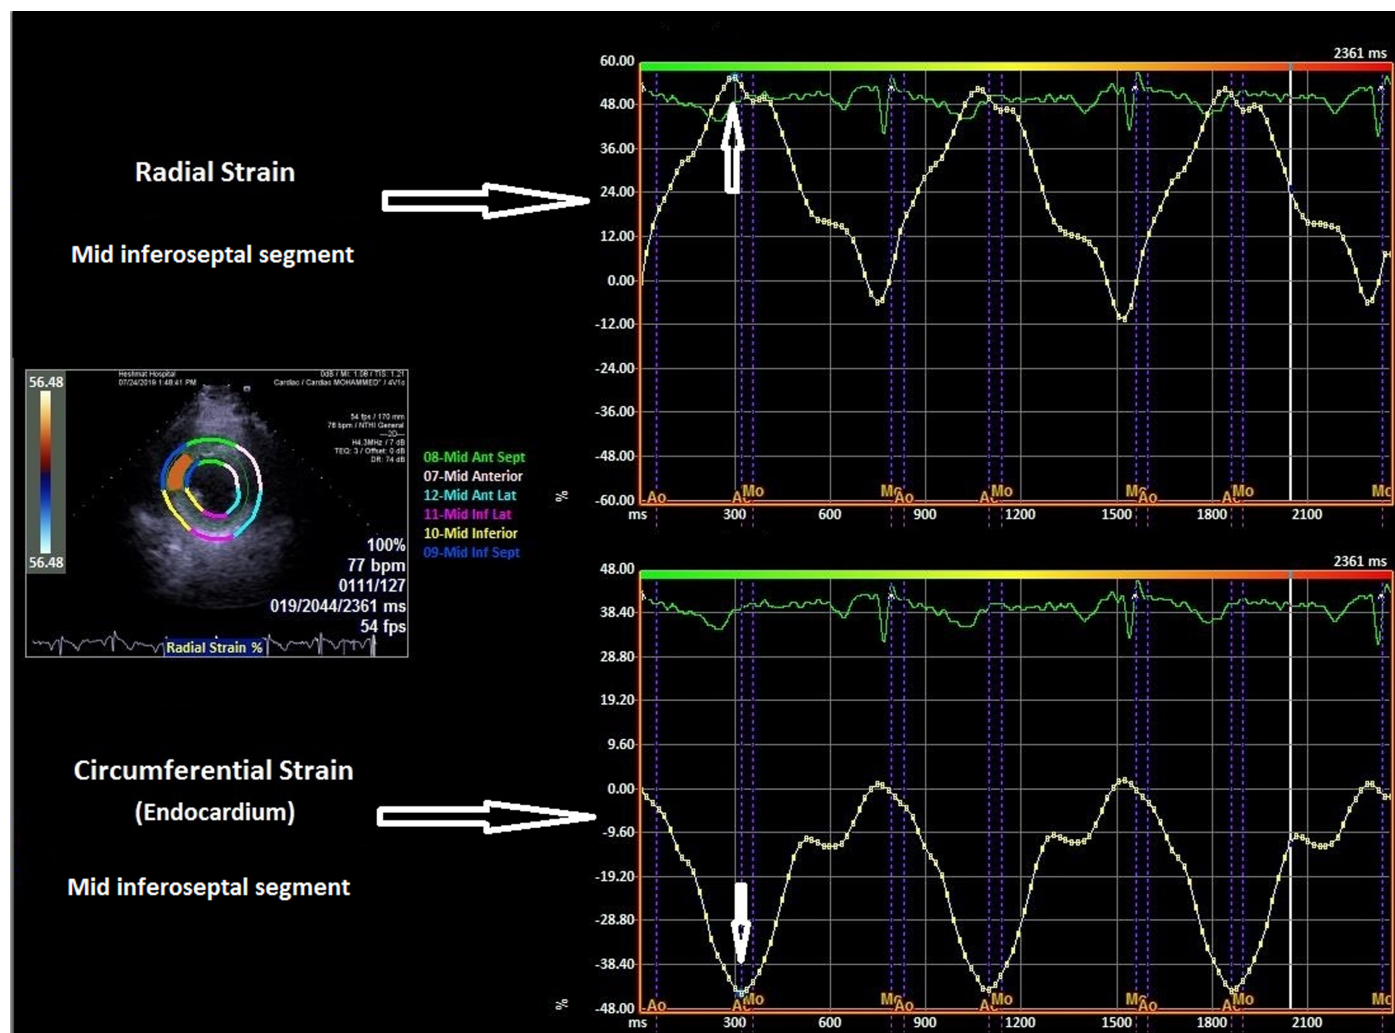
Radial Strain

Mid inferoseptal segment

56.48
Heshmat Hospital
07/24/2019 1:48:41 PM
0dB / MI: 1.08 / TIS: 1.21
Cardiac / Cardiac MOHAMMED* / 4V1c
54 fps / 170 mm
78 bpm / NTHI General
H4.3MHz / 7 dB
TEQ: 3 / Offset: 0 dB
DR: 74 dB
56.48
100%
77 bpm
0111/127
019/2044/2361 ms
54 fps
Radial Strain %

08-Mid Ant Sept
07-Mid Anterior
12-Mid Ant Lat
11-Mid Inf Lat
10-Mid Inferior
09-Mid Inf Sept

2361 ms
60.00
48.00
36.00
24.00
12.00
0.00
-12.00
-24.00
-36.00
-48.00
-60.00
%
Ao Ac Mo Mc Ao Ac Mo Mc Ao Ac Mo Mc
ms 300 600 900 1200 1500 1800 2100

Circumferential Strain
(Endocardium)

Mid inferoseptal segment

2361 ms
48.00
38.40
28.80
19.20
9.60
0.00
-9.60
-19.20
-28.80
-38.40
-48.00
%
Ao Ac Mo Mc Ao Ac Mo Mc Ao Ac Mo Mc
ms 300 600 900 1200 1500 1800 2100